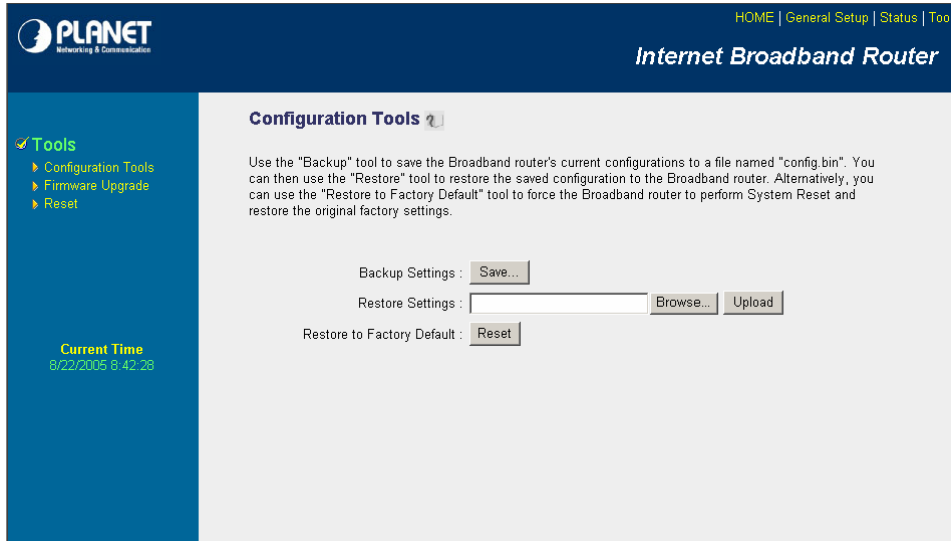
PLANET
Networking & Communication

HOME | General Setup | Status | Too

Internet Broadband Router

Tools
Configuration Tools
Firmware Upgrade
Reset

Current Time
8/22/2005 8:42:28

Configuration Tools

Use the "Backup" tool to save the Broadband router's current configurations to a file named "config.bin". You can then use the "Restore" tool to restore the saved configuration to the Broadband router. Alternatively, you can use the "Restore to Factory Default" tool to force the Broadband router to perform System Reset and restore the original factory settings.

Backup Settings : Save...

Restore Settings : Browse... Upload

Restore to Factory Default : Reset